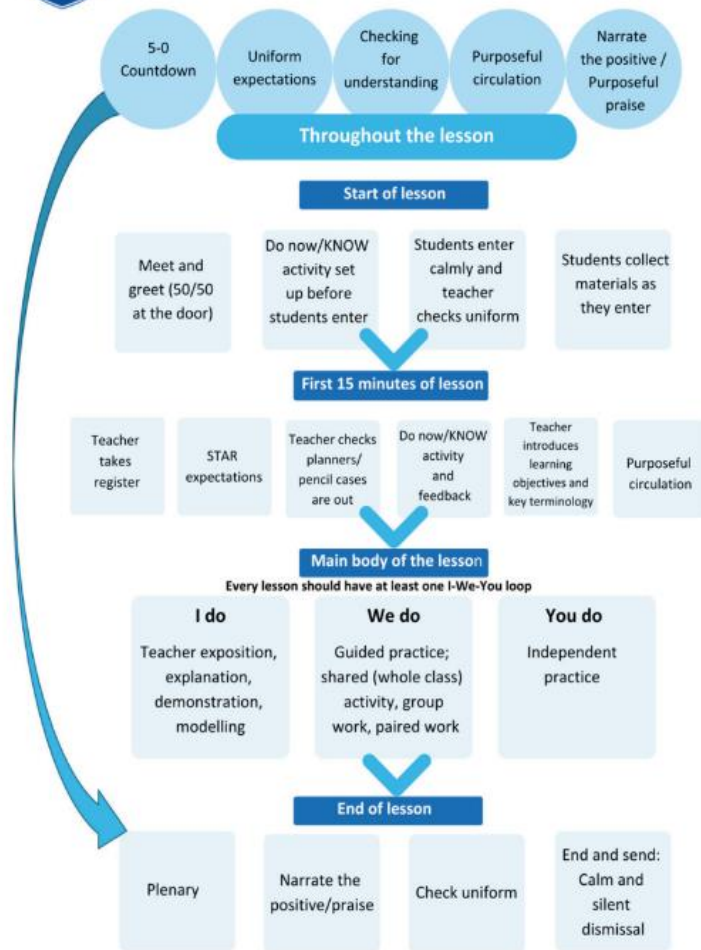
5-0 Countdown

Uniform expectations

Checking for understanding

Purposeful circulation

Narrate the positive / Purposeful praise

Throughout the lesson

Start of lesson

Meet and greet (50/50 at the door)

Do now/KNOW activity set up before students enter

Students enter calmly and teacher checks uniform

Students collect materials as they enter

First 15 minutes of lesson

Teacher takes register

STAR expectations

Teacher checks planners/ pencil cases are out

Do now/KNOW activity and feedback

Teacher introduces learning objectives and key terminology

Purposeful circulation

Main body of the lesson

Every lesson should have at least one I-We-You loop

I do

Teacher exposition, explanation, demonstration, modelling

We do

Guided practice; shared (whole class) activity, group work, paired work

You do

Independent practice

End of lesson

Plenary

Narrate the positive/praise

Check uniform

End and send: Calm and silent dismissal